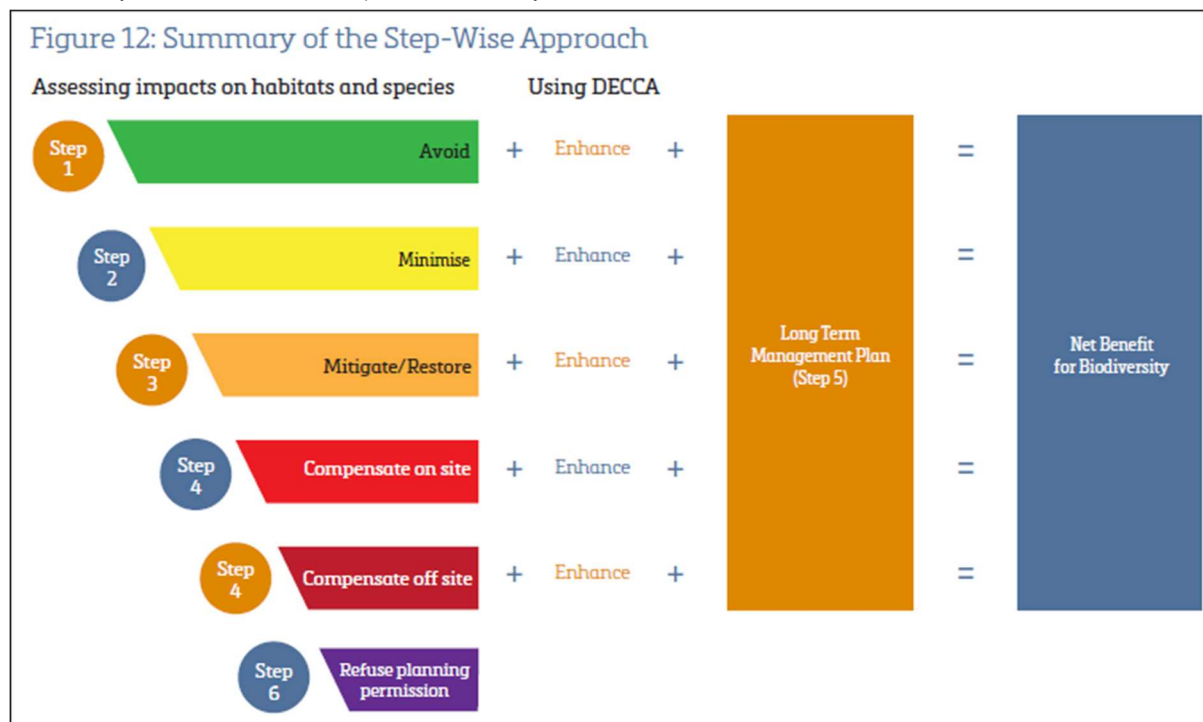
Figure 12: Summary of the Step-Wise Approach

Assessing impacts on habitats and species

Using DECCA

Step 1 Avoid + Enhance +

Step 2 Minimise + Enhance +

Step 3 Mitigate/Restore + Enhance +

Step 4 Compensate on site + Enhance +

Step 4 Compensate off site + Enhance +

Step 6 Refuse planning permission

Long Term Management Plan (Step 5)

=
=
=
=
=

Net Benefit for Biodiversity